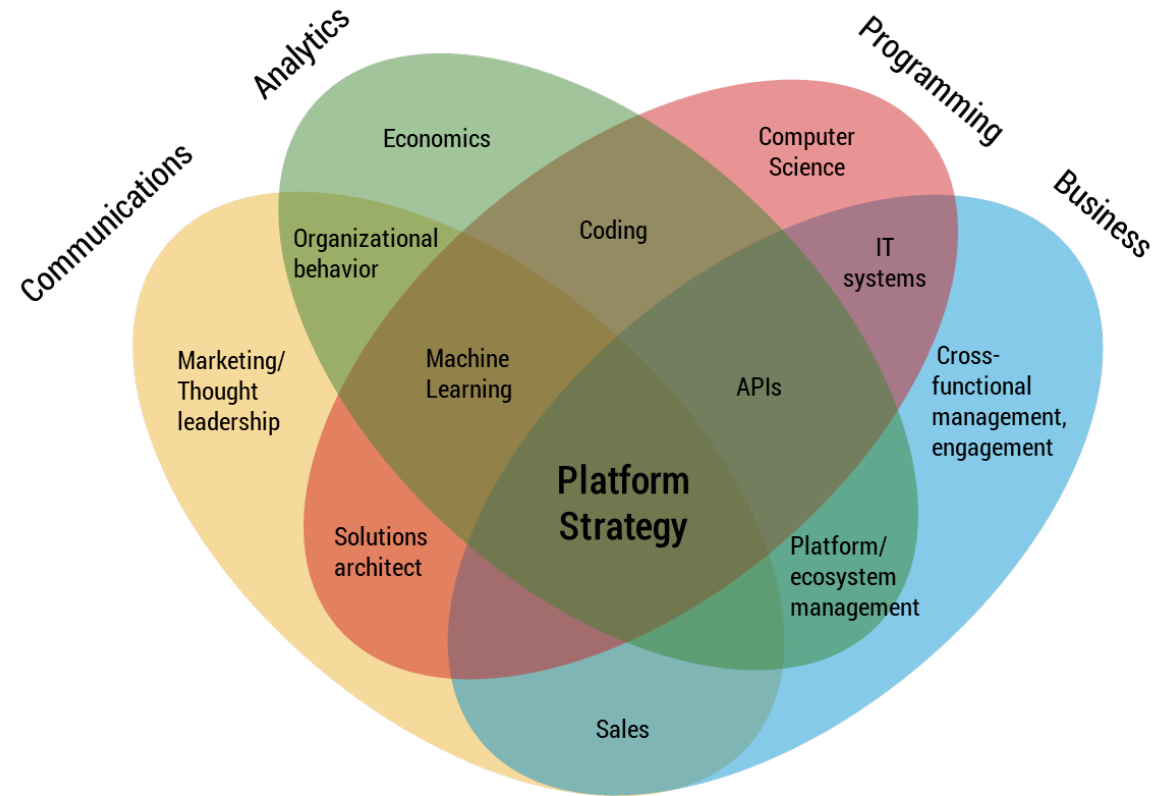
Communications

Analytics

Programming

Business

Economics

Computer Science

Coding

Organizational behavior

IT systems

Marketing/ Thought leadership

Machine Learning

APIs

Cross-functional management, engagement

Platform Strategy

Solutions architect

Platform/ ecosystem management

Sales